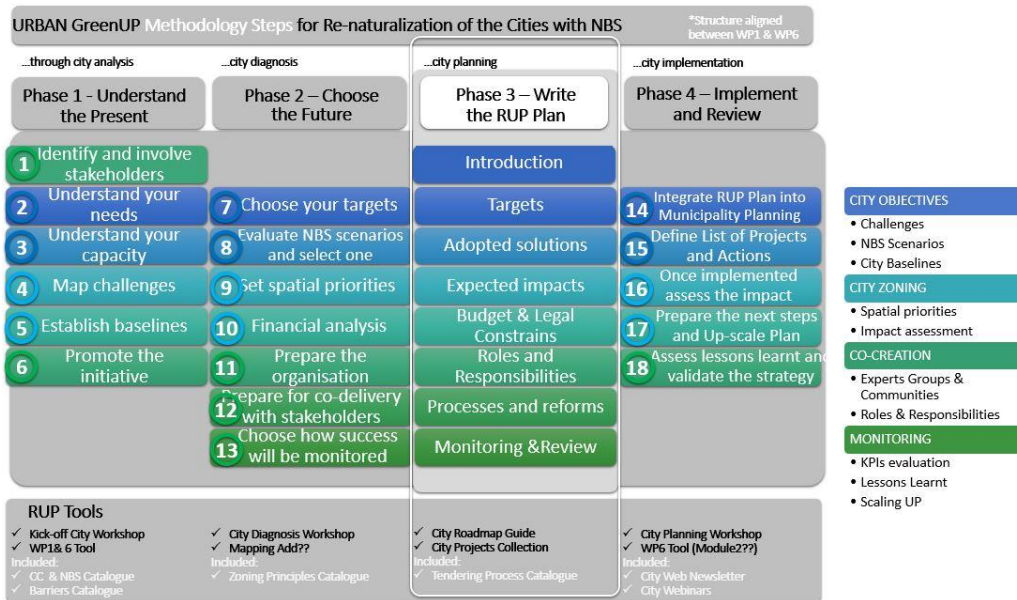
URBAN GreenUP Methodology Steps for Re-naturalization of the Cities with NBS

*Structure aligned between WP1 & WP6

...through city analysis

Phase 1 - Understand the Present

1 Identify and involve stakeholders

2 Understand your needs

3 Understand your capacity

4 Map challenges

5 Establish baselines

6 Promote the initiative

...city diagnosis

Phase 2 – Choose the Future

7 Choose your targets

8 Evaluate NBS scenarios and select one

9 Set spatial priorities

10 Financial analysis

11 Prepare the organisation

12 Prepare for co-delivery with stakeholders

13 Choose how success will be monitored

...city planning

Phase 3 – Write the RUP Plan

Introduction

Targets

Adopted solutions

Expected impacts

Budget & Legal Constrains

Roles and Responsibilities

Processes and reforms

Monitoring &Review

...city implementation

Phase 4 – Implement and Review

14 Integrate RUP Plan into Municipality Planning

15 Define List of Projects and Actions

16 Once implemented assess the impact

17 Prepare the next steps and Up-scale Plan

18 Assess lessons learnt and validate the strategy

CITY OBJECTIVES
• Challenges
• NBS Scenarios
• City Baselines

CITY ZONING
• Spatial priorities
• Impact assessment

CO-CREATION
• Experts Groups & Communities
• Roles & Responsibilities

MONITORING
• KPIs evaluation
• Lessons Learnt
• Scaling UP

RUP Tools

✓ Kick-off City Workshop
✓ WP1& 6 Tool
Included:
✓ CC & NBS Catalogue
✓ Barriers Catalogue

✓ City Diagnosis Workshop
✓ Mapping Add??
Included:
✓ Zoning Principles Catalogue

✓ City Roadmap Guide
✓ City Projects Collection
Included:
✓ Tendering Process Catalogue

✓ City Planning Workshop
✓ WP6 Tool (Module2??)
Included:
✓ City Web Newsletter
✓ City Webinars